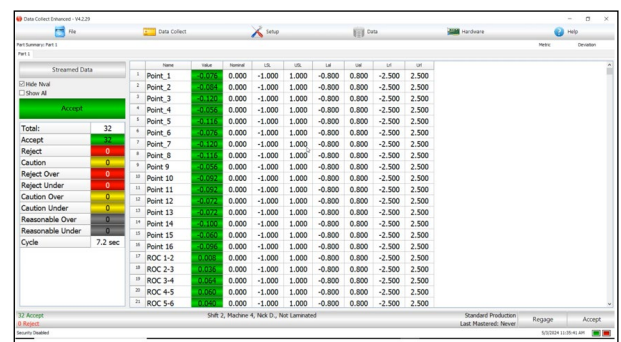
Data Collect Enhanced - V4.2.29

File | Data Collect | Setup | Data | Hardware | Help

Part Summary: Part 1
Part 1

Metric | Deviation

Streamed Data

☐ Hide Nval
☐ Show All

Accept

| | |
|---|---|
| Total: | 32 |
| Accept | 32 |
| Reject | 0 |
| Caution | 0 |
| Reject Over | 0 |
| Reject Under | 0 |
| Caution Over | 0 |
| Caution Under | 0 |
| Reasonable Over | 0 |
| Reasonable Under | 0 |
| Cycle | 7.2 sec |

| | Name | Value | Nominal | LSL | USL | Lcl | Ucl | Lrl | Url |
|---|---|---|---|---|---|---|---|---|---|
| 1 | Point_1 | -0.076 | 0.000 | -1.000 | 1.000 | -0.800 | 0.800 | -2.500 | 2.500 |
| 2 | Point_2 | -0.084 | 0.000 | -1.000 | 1.000 | -0.800 | 0.800 | -2.500 | 2.500 |
| 3 | Point_3 | -0.120 | 0.000 | -1.000 | 1.000 | -0.800 | 0.800 | -2.500 | 2.500 |
| 4 | Point_4 | -0.056 | 0.000 | -1.000 | 1.000 | -0.800 | 0.800 | -2.500 | 2.500 |
| 5 | Point_5 | -0.116 | 0.000 | -1.000 | 1.000 | -0.800 | 0.800 | -2.500 | 2.500 |
| 6 | Point_6 | -0.076 | 0.000 | -1.000 | 1.000 | -0.800 | 0.800 | -2.500 | 2.500 |
| 7 | Point_7 | -0.120 | 0.000 | -1.000 | 1.000 | -0.800 | 0.800 | -2.500 | 2.500 |
| 8 | Point_8 | -0.116 | 0.000 | -1.000 | 1.000 | -0.800 | 0.800 | -2.500 | 2.500 |
| 9 | Point 9 | -0.056 | 0.000 | -1.000 | 1.000 | -0.800 | 0.800 | -2.500 | 2.500 |
| 10 | Point 10 | -0.092 | 0.000 | -1.000 | 1.000 | -0.800 | 0.800 | -2.500 | 2.500 |
| 11 | Point 11 | -0.092 | 0.000 | -1.000 | 1.000 | -0.800 | 0.800 | -2.500 | 2.500 |
| 12 | Point 12 | -0.072 | 0.000 | -1.000 | 1.000 | -0.800 | 0.800 | -2.500 | 2.500 |
| 13 | Point 13 | -0.072 | 0.000 | -1.000 | 1.000 | -0.800 | 0.800 | -2.500 | 2.500 |
| 14 | Point 14 | -0.100 | 0.000 | -1.000 | 1.000 | -0.800 | 0.800 | -2.500 | 2.500 |
| 15 | Point 15 | -0.060 | 0.000 | -1.000 | 1.000 | -0.800 | 0.800 | -2.500 | 2.500 |
| 16 | Point 16 | -0.096 | 0.000 | -1.000 | 1.000 | -0.800 | 0.800 | -2.500 | 2.500 |
| 17 | ROC 1-2 | 0.008 | 0.000 | -1.000 | 1.000 | -0.800 | 0.800 | -2.500 | 2.500 |
| 18 | ROC 2-3 | 0.036 | 0.000 | -1.000 | 1.000 | -0.800 | 0.800 | -2.500 | 2.500 |
| 19 | ROC 3-4 | 0.064 | 0.000 | -1.000 | 1.000 | -0.800 | 0.800 | -2.500 | 2.500 |
| 20 | ROC 4-5 | 0.060 | 0.000 | -1.000 | 1.000 | -0.800 | 0.800 | -2.500 | 2.500 |
| 21 | ROC 5-6 | 0.040 | 0.000 | -1.000 | 1.000 | -0.800 | 0.800 | -2.500 | 2.500 |

32 Accept
0 Reject

Shift 2, Machine 4, Nick D., Not Laminated

Standard Production
Last Mastered: Never

Regage | Accept

Security Disabled

5/3/2024 11:35:41 AM